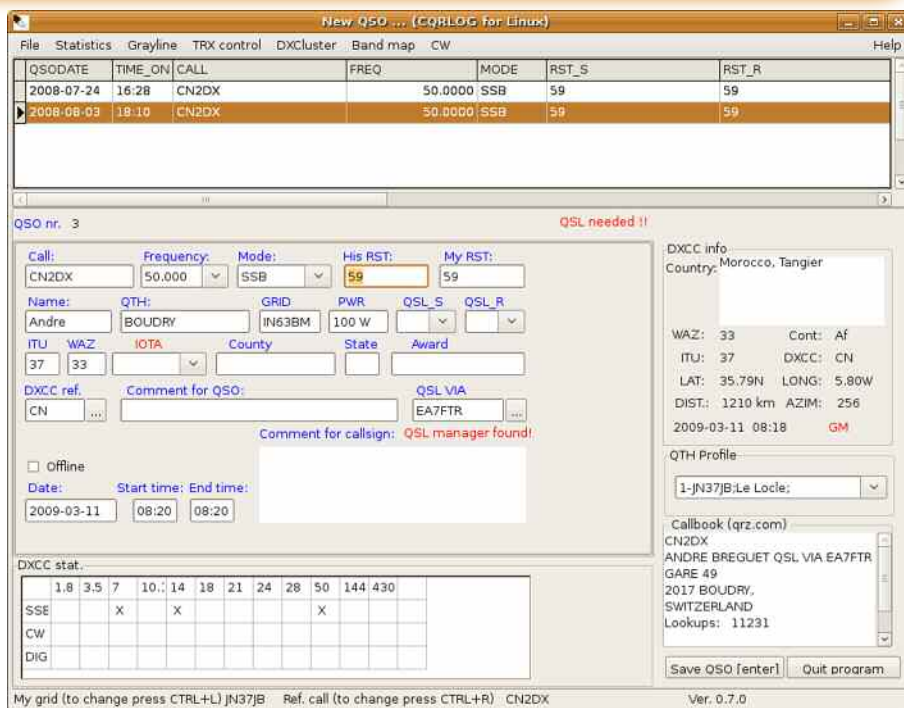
New QSO ... (CQRLOG for Linux)

File Statistics Grayline TRX control DXCluster Band map CW Help

| QSODATE | TIME_ON | CALL | FREQ | MODE | RST_S | RST_R |
|---|---|---|---|---|---|---|
| 2008-07-24 | 16:28 | CN2DX | 50.0000 | SSB | 59 | 59 |
| 2008-08-03 | 18:10 | CN2DX | 50.0000 | SSB | 59 | 59 |

QSO nr. 3

QSL needed !!

Call: CN2DX
Frequency: 50.000
Mode: SSB
His RST: 59
My RST: 59
Name: Andre
QTH: BOUDRY
GRID IN63BM
PWR 100 W
QSL_S
QSL_R
ITU 37
WAZ 33
IOTA
County
State
Award
DXCC ref. CN
Comment for QSO:
QSL VIA EA7FTR
Comment for callsign: QSL manager found!
Offline
Date: 2009-03-11
Start time: 08:20
End time: 08:20

DXCC info
Country: Morocco, Tangier
WAZ: 33 Cont: Af
ITU: 37 DXCC: CN
LAT: 35.79N LONG: 5.80W
DIST.: 1210 km AZIM: 256
2009-03-11 08:18 GM

QTH Profile
1-JN37JB;Le Locle;

Callbook (qrz.com)
CN2DX
ANDRE BREGUET QSL VIA EA7FTR
GARE 49
2017 BOUDRY,
SWITZERLAND
Lookups: 11231

DXCC stat.

| | 1.8 | 3.5 | 7 | 10.1 | 14 | 18 | 21 | 24 | 28 | 50 | 144 | 430 |
|---|---|---|---|---|---|---|---|---|---|---|---|---|
| SSB | | | X | | X | | | | | X | | |
| CW | | | | | | | | | | | | |
| DIG | | | | | | | | | | | | |

Save QSO [enter] Quit program

My grid (to change press CTRL+L) JN37JB Ref. call (to change press CTRL+R) CN2DX Ver. 0.7.0